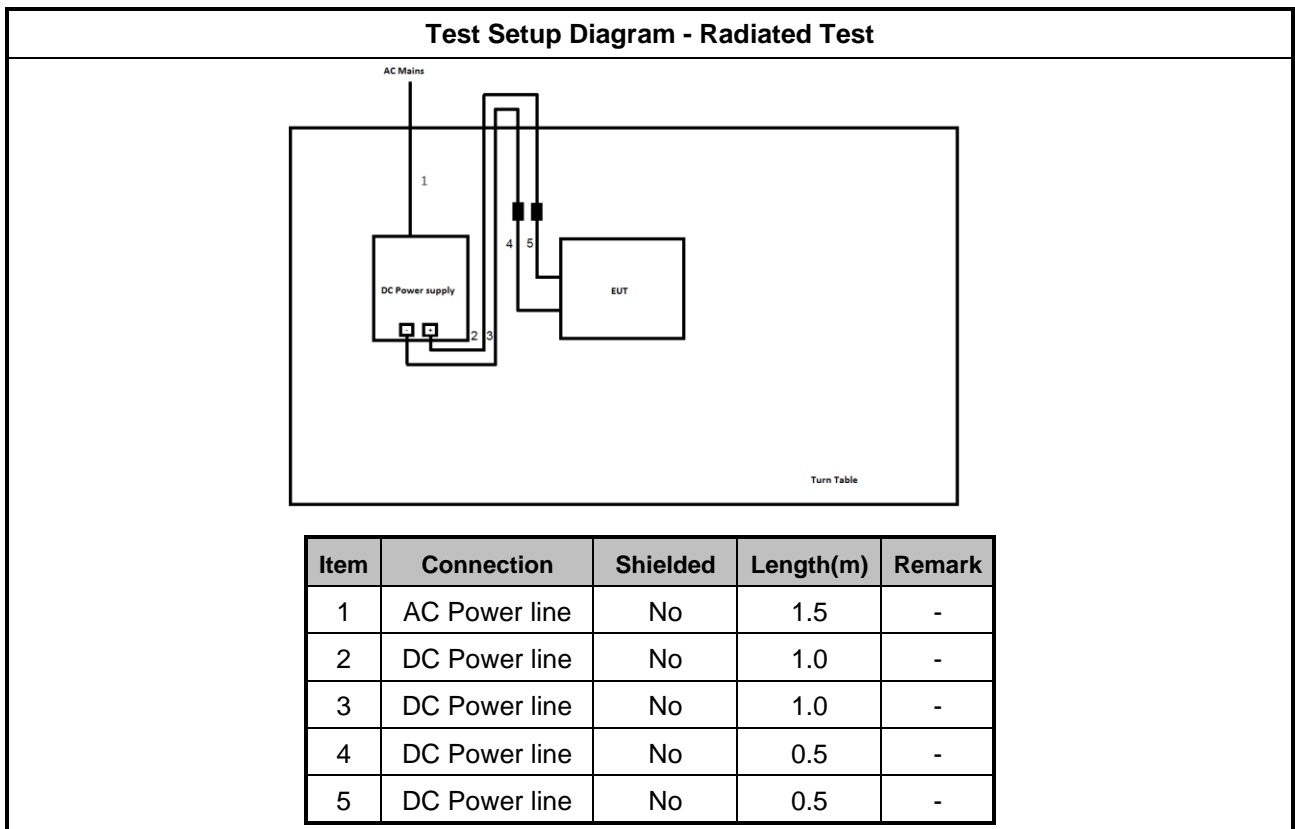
Test Setup Diagram - Radiated Test

AC Mains

1

4 5

DC Power supply

EUT

- +

2 3

Turn Table

| Item | Connection | Shielded | Length(m) | Remark |
|---|---|---|---|---|
| 1 | AC Power line | No | 1.5 | - |
| 2 | DC Power line | No | 1.0 | - |
| 3 | DC Power line | No | 1.0 | - |
| 4 | DC Power line | No | 0.5 | - |
| 5 | DC Power line | No | 0.5 | - |